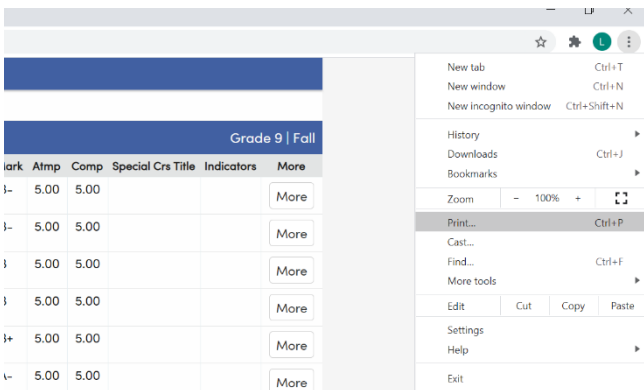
L

Grade 9 | Fall

| ark | Atmp | Comp | Special Crs Title | Indicators | More |
|---|---|---|---|---|---|
| 3- | 5.00 | 5.00 | | | More |
| 3- | 5.00 | 5.00 | | | More |
| 3 | 5.00 | 5.00 | | | More |
| 3 | 5.00 | 5.00 | | | More |
| 3+ | 5.00 | 5.00 | | | More |
| A- | 5.00 | 5.00 | | | More |

New tab Ctrl+T
New window Ctrl+N
New incognito window Ctrl+Shift+N
History
Downloads Ctrl+J
Bookmarks
Zoom − 100% +
Print... Ctrl+P
Cast...
Find... Ctrl+F
More tools
Edit Cut Copy Paste
Settings
Help
Exit